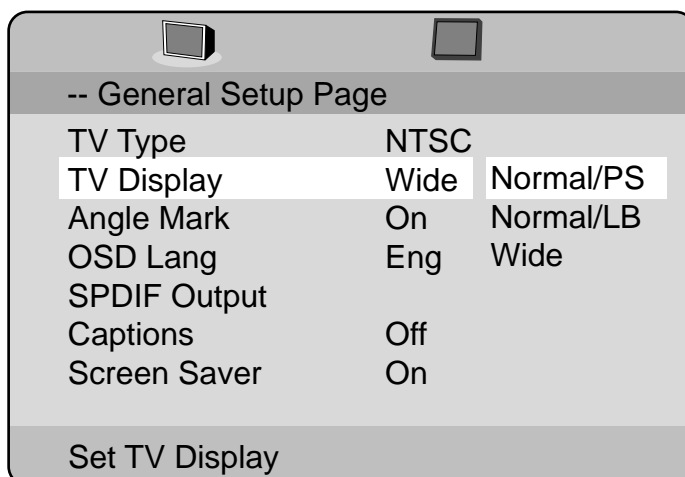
-- General Setup Page

| | | |
|---|---|---|
| TV Type | NTSC | |
| TV Display | Wide | Normal/PS |
| Angle Mark | On | Normal/LB |
| OSD Lang | Eng | Wide |
| SPDIF Output | | |
| Captions | Off | |
| Screen Saver | On | |

Set TV Display